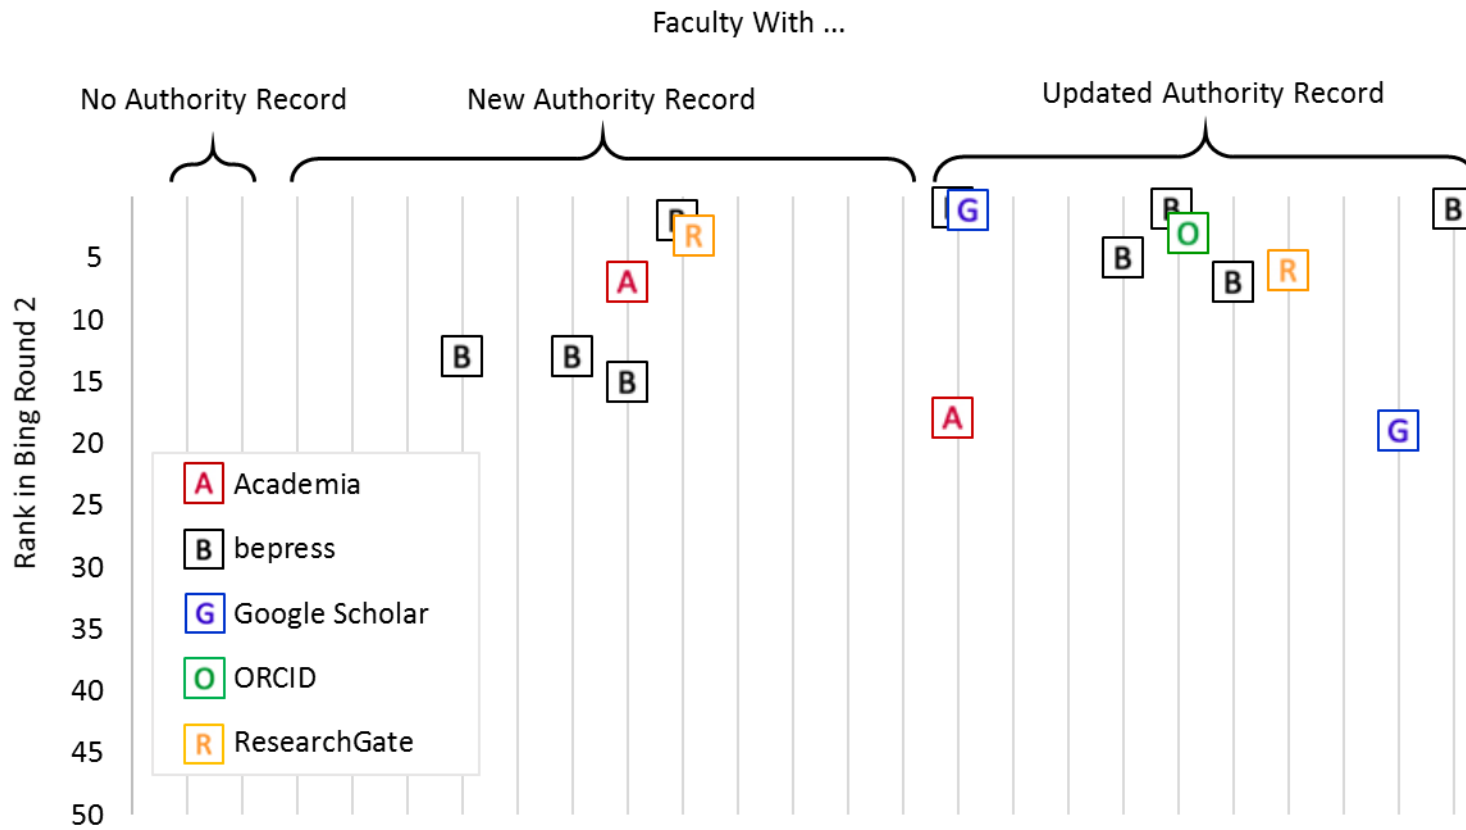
Faculty With ...

No Authority Record

New Authority Record

Updated Authority Record

Rank in Bing Round 2

5
10
15
20
25
30
35
40
45
50

B R
A
B B
B

B G
B O
B
B R
A
G
B

A Academia
B bepress
G Google Scholar
O ORCID
R ResearchGate